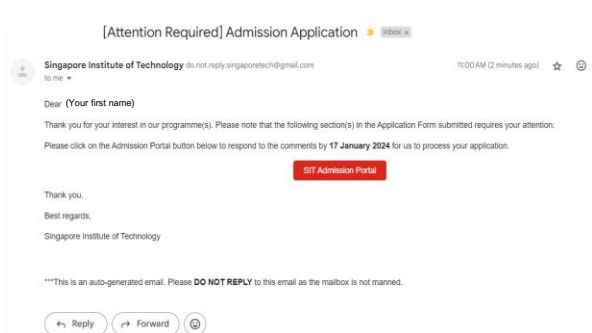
[Attention Required] Admission Application Inbox ×

Singapore Institute of Technology do.not.reply.singaporetech@gmail.com
to me

11:00 AM (2 minutes ago)

Dear (Your first name)

Thank you for your interest in our programme(s). Please note that the following section(s) in the Application Form submitted requires your attention:

Please click on the Admission Portal button below to respond to the comments by **17 January 2024** for us to process your application.

SIT Admission Portal

Thank you.

Best regards,

Singapore Institute of Technology

***This is an auto-generated email. Please **DO NOT REPLY** to this email as the mailbox is not manned.

Reply Forward